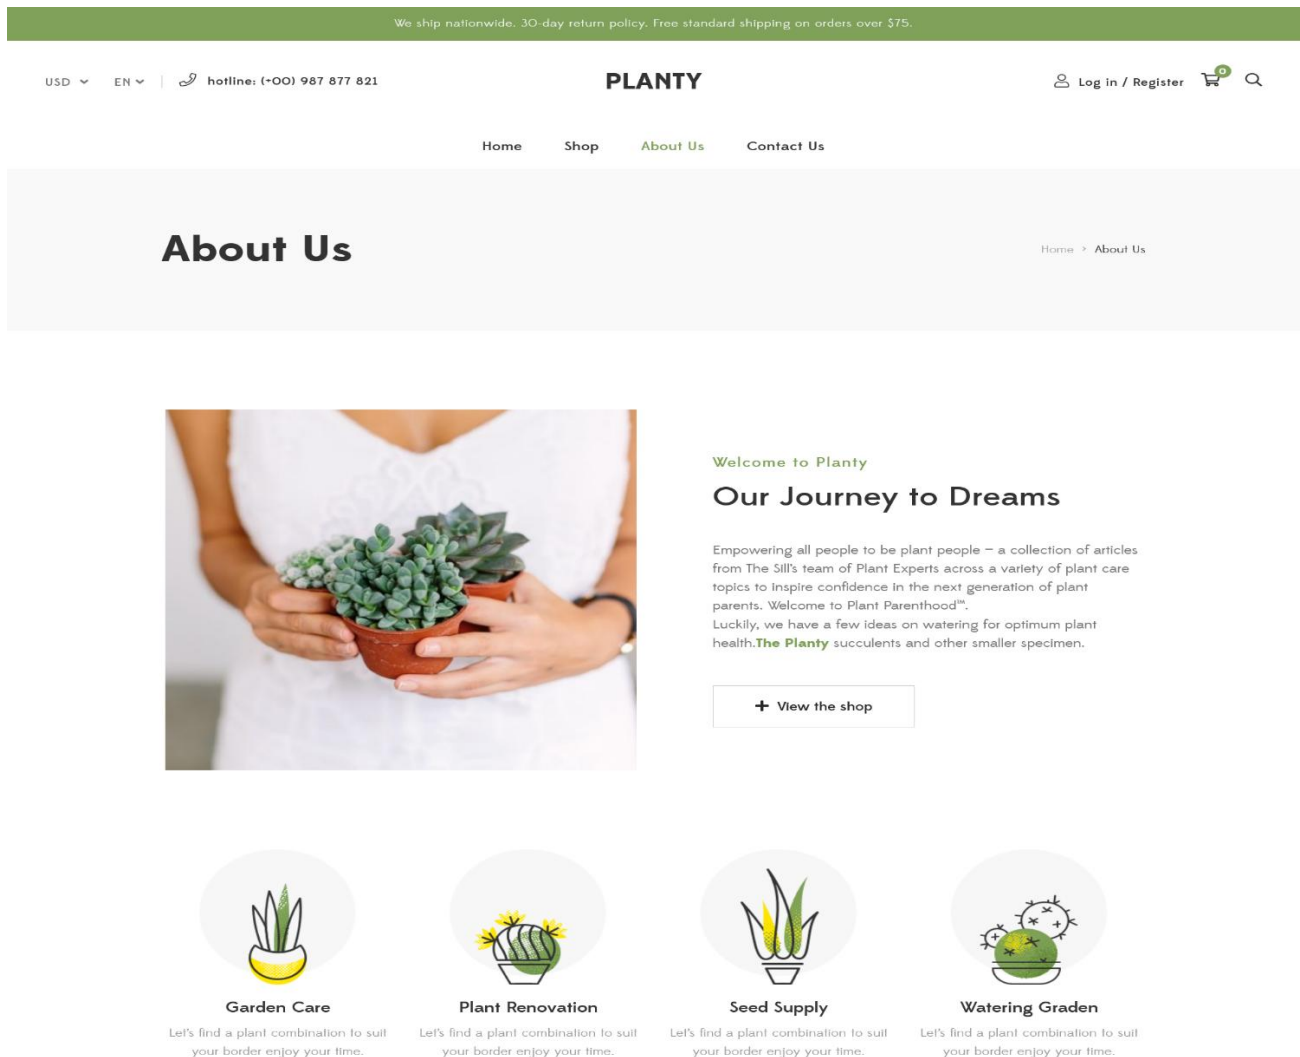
We ship nationwide. 30-day return policy. Free standard shipping on orders over $75.

USD EN hotline: (+00) 987 877 821

PLANTY

Log in / Register 0

Home Shop About Us Contact Us

About Us

Home > About Us

Welcome to Planty

Our Journey to Dreams

Empowering all people to be plant people – a collection of articles from The Sill's team of Plant Experts across a variety of plant care topics to inspire confidence in the next generation of plant parents. Welcome to Plant Parenthood™.
Luckily, we have a few ideas on watering for optimum plant health.The Planty succulents and other smaller specimen.

+ View the shop

Garden Care

Let's find a plant combination to suit your border enjoy your time.

Plant Renovation

Let's find a plant combination to suit your border enjoy your time.

Seed Supply

Let's find a plant combination to suit your border enjoy your time.

Watering Graden

Let's find a plant combination to suit your border enjoy your time.